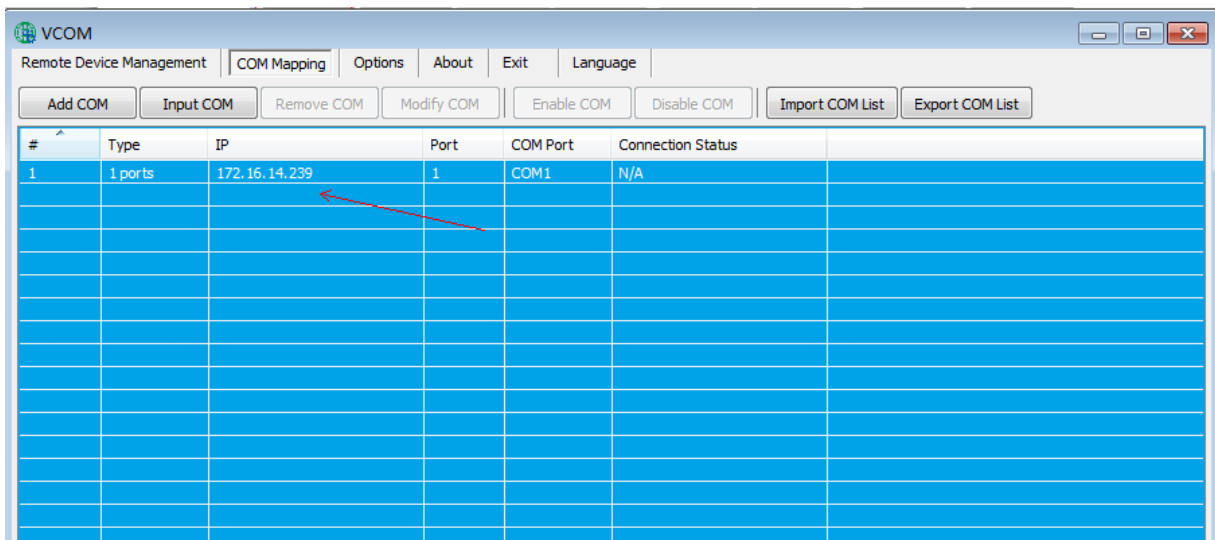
VCOM

Remote Device Management | COM Mapping | Options | About | Exit | Language

Add COM | Input COM | Remove COM | Modify COM | Enable COM | Disable COM | Import COM List | Export COM List

| # | Type | IP | Port | COM Port | Connection Status |
|---|---|---|---|---|---|
| 1 | 1 ports | 172.16.14.239 | 1 | COM1 | N/A |